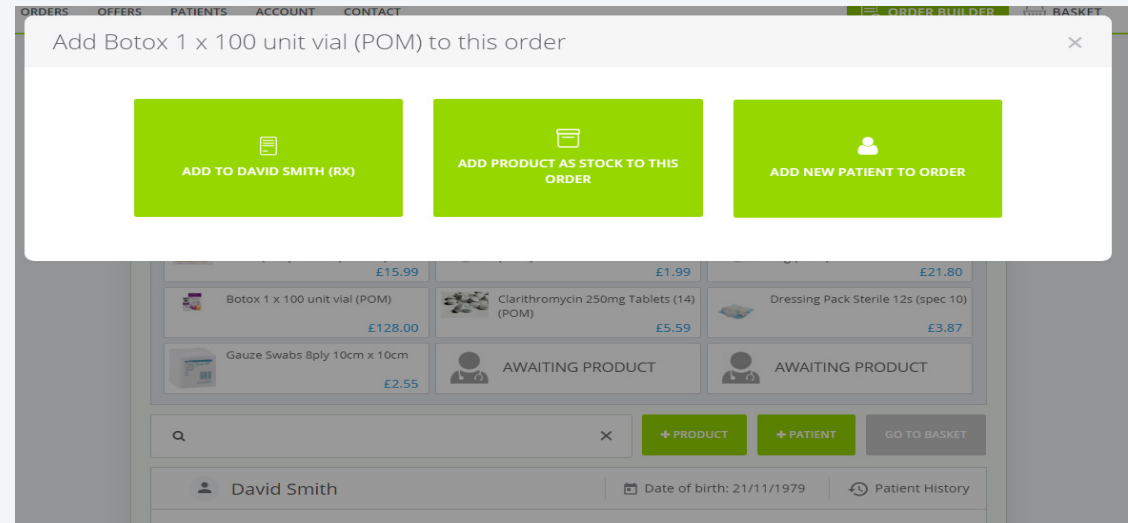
ORDERS OFFERS PATIENTS ACCOUNT CONTACT ORDER BUILDER BASKET

Add Botox 1 x 100 unit vial (POM) to this order ×

ADD TO DAVID SMITH (RX)

ADD PRODUCT AS STOCK TO THIS ORDER

ADD NEW PATIENT TO ORDER

£15.99 £1.99 £21.80

Botox 1 x 100 unit vial (POM) £128.00

Clarithromycin 250mg Tablets (14) (POM) £5.59

Dressing Pack Sterile 12s (spec 10) £3.87

Gauze Swabs 8ply 10cm x 10cm £2.55

AWAITING PRODUCT

AWAITING PRODUCT

×

+ PRODUCT + PATIENT GO TO BASKET

David Smith Date of birth: 21/11/1979 Patient History